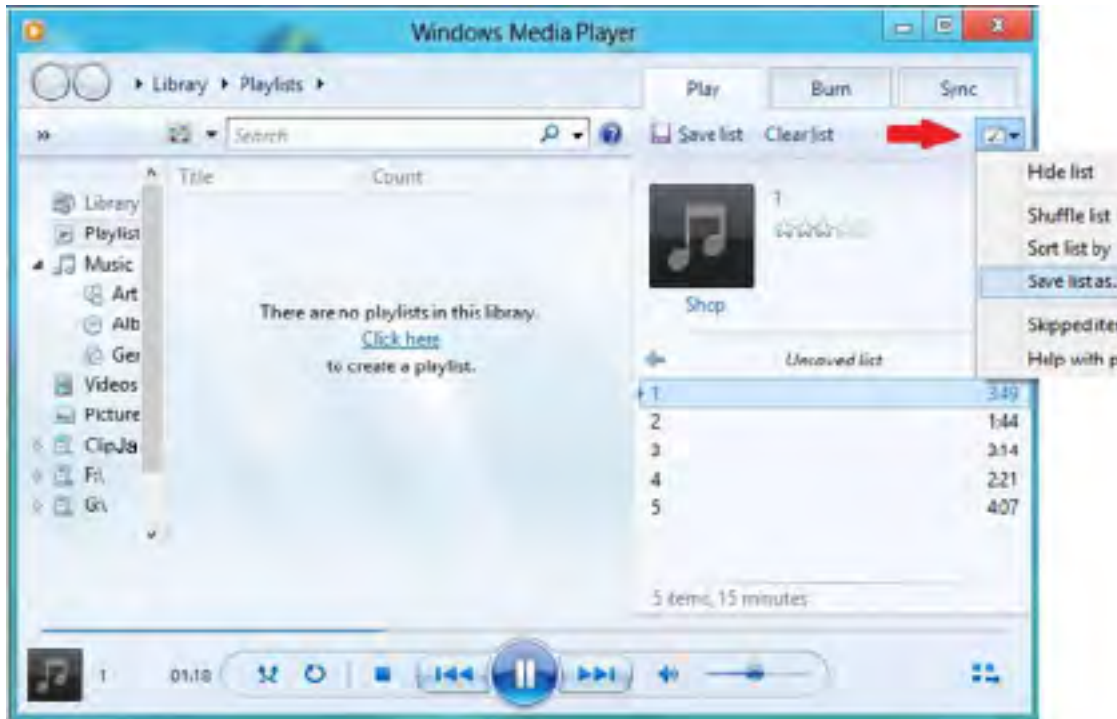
Windows Media Player

▸ Library ▸ Playlists ▸

Play Burn Sync

Search

Save list Clear list

Hide list
Shuffle list
Sort list by
Save list as...
Skipped iter
Help with p

Title Count

Library
Playlist
Music
Art
Alb
Ger
Videos
Picture
ClipJa
Fi
Gr

There are no playlists in this library.
Click here
to create a playlist.

1

Shop

Unsaved list

| | |
|---|---|
| 1 | 3:49 |
| 2 | 1:44 |
| 3 | 3:14 |
| 4 | 2:21 |
| 5 | 4:07 |

5 items, 15 minutes

1 01:18